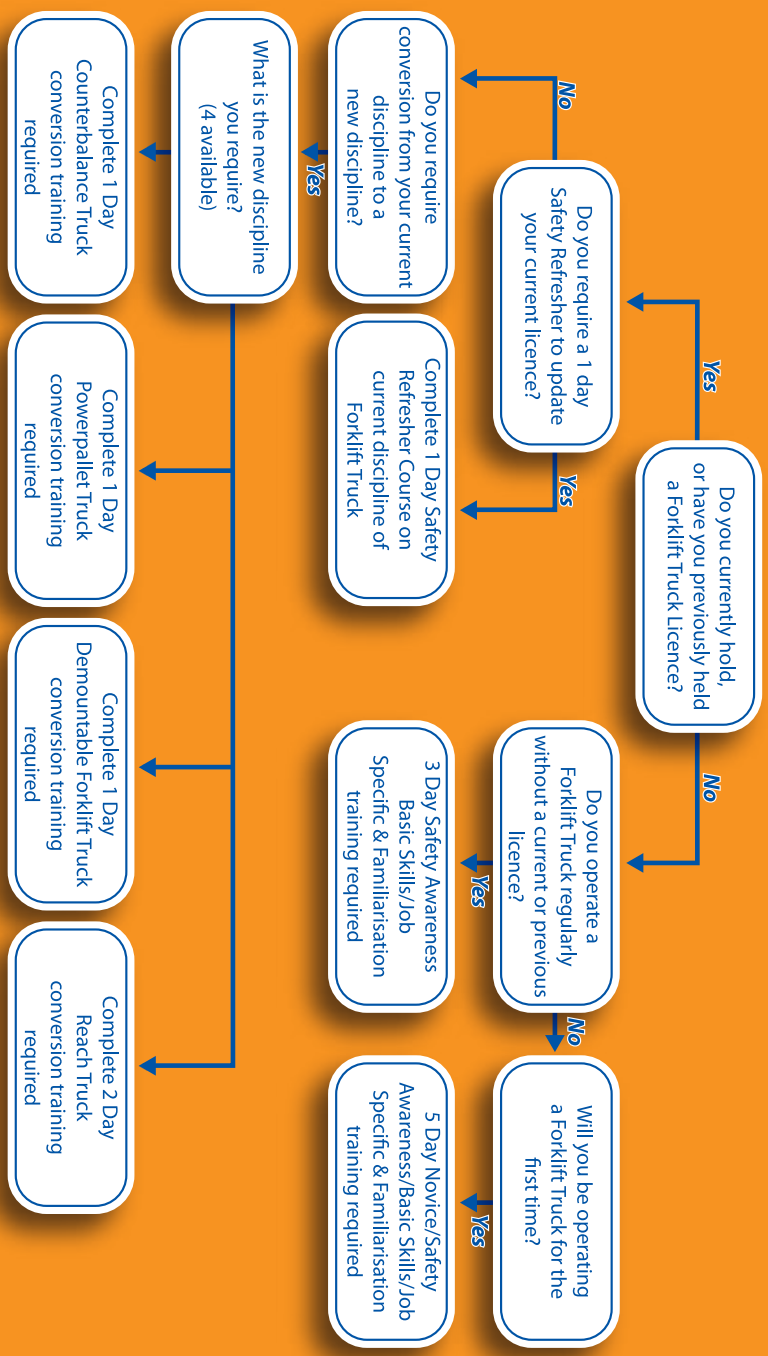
Do you currently hold, or have you previously held a Forklift Truck Licence?

Yes

Do you require a 1 day Safety Refresher to update your current licence?

Yes

Complete 1 Day Safety Refresher Course on current discipline of Forklift Truck

No

Do you require conversion from your current discipline to a new discipline?

Yes

What is the new discipline you require? (4 available)

Complete 1 Day Counterbalance Truck conversion training required

Complete 1 Day Powerpallet Truck conversion training required

Complete 1 Day Demountable Forklift Truck conversion training required

Complete 2 Day Reach Truck conversion training required

No

Do you operate a Forklift Truck regularly without a current or previous licence?

Yes

3 Day Safety Awareness Basic Skills/Job Specific & Familiarisation training required

No

Will you be operating a Forklift Truck for the first time?

Yes

5 Day Novice/Safety Awareness/Basic Skills/Job Specific & Familiarisation training required